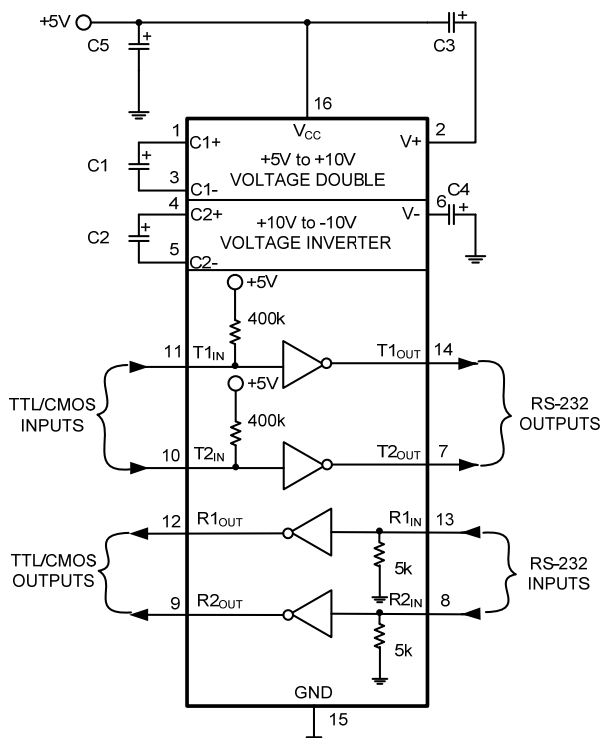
+5V
C5
+
+
C3
16
$V_{CC}$
2
1
C1+
V+
C1
+
+5V to +10V
3
C1-
VOLTAGE DOUBLE
4
C2+
C4
6
V-
+10V to -10V
+
C2
+
VOLTAGE INVERTER
5
C2-
+5V
400k
11
$T1_{IN}$
$T1_{OUT}$
14
+5V
TTL/CMOS INPUTS
RS-232 OUTPUTS
400k
10
$T2_{IN}$
$T2_{OUT}$
7
12
$R1_{OUT}$
$R1_{IN}$
13
TTL/CMOS OUTPUTS
5k
RS-232 INPUTS
9
$R2_{OUT}$
$R2_{IN}$
8
5k
GND
15